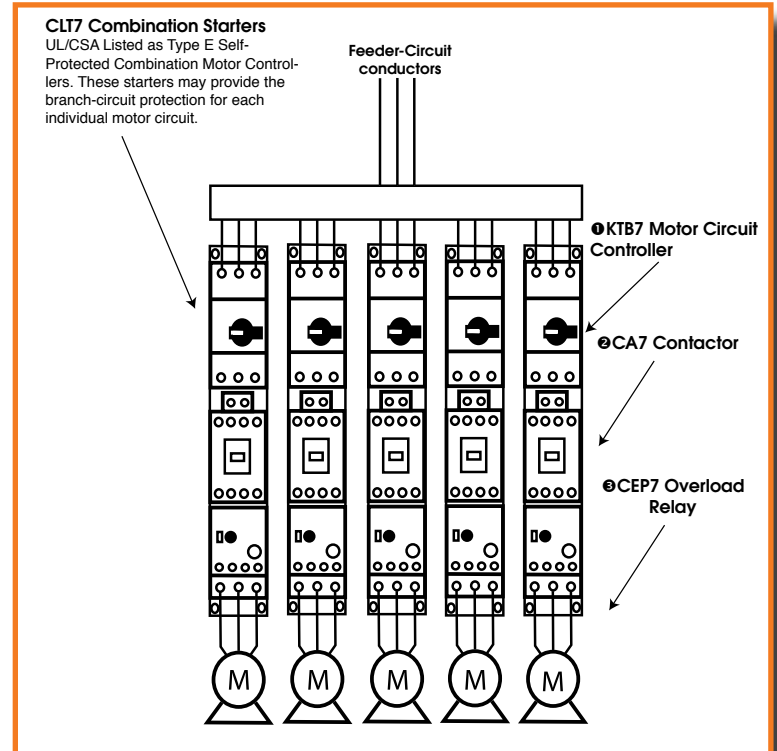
CLT7 Combination Starters
UL/CSA Listed as Type E Self-Protected Combination Motor Controllers. These starters may provide the branch-circuit protection for each individual motor circuit.

Feeder-Circuit conductors

❶KTB7 Motor Circuit Controller

❷CA7 Contactor

❸CEP7 Overload Relay

M

M

M

M

M